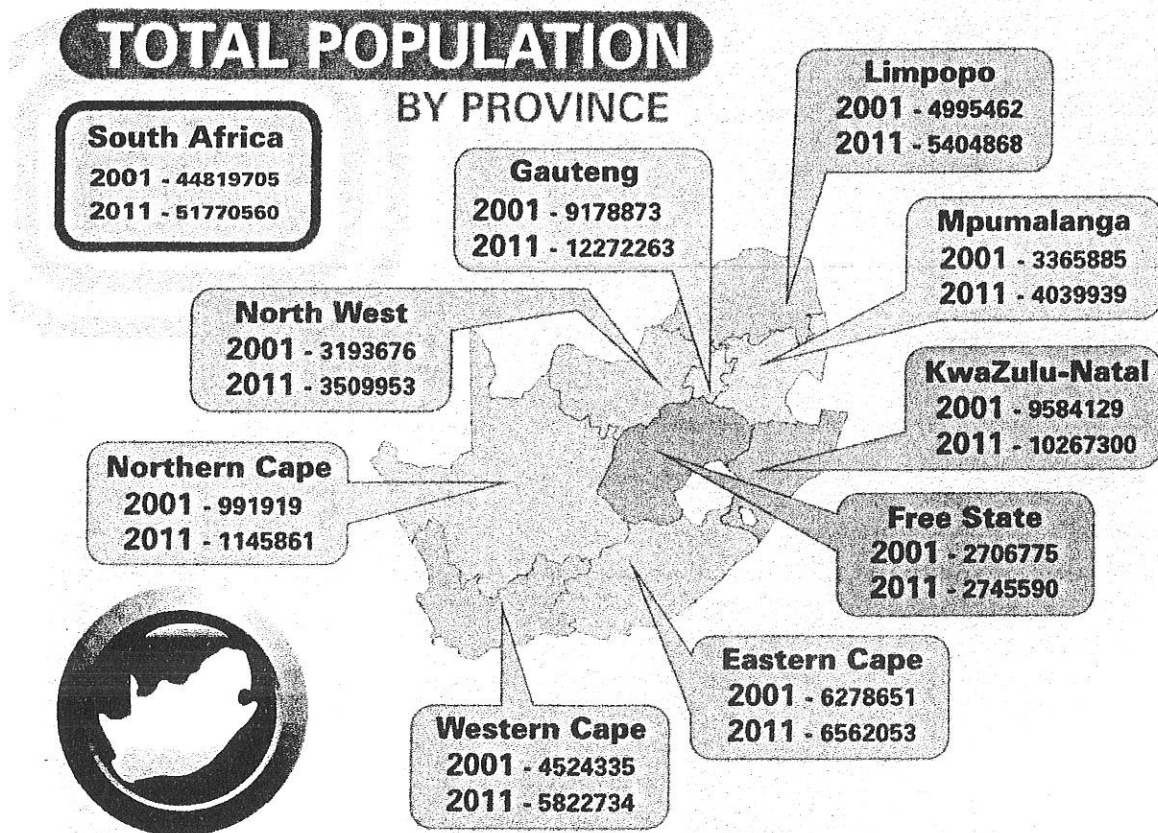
TOTAL POPULATION
BY PROVINCE

South Africa
2001 - 44819705
2011 - 51770560

Limpopo
2001 - 4995462
2011 - 5404868

Gauteng
2001 - 9178873
2011 - 12272263

Mpumalanga
2001 - 3365885
2011 - 4039939

North West
2001 - 3193676
2011 - 3509953

KwaZulu-Natal
2001 - 9584129
2011 - 10267300

Northern Cape
2001 - 991919
2011 - 1145861

Free State
2001 - 2706775
2011 - 2745590

Eastern Cape
2001 - 6278651
2011 - 6562053

Western Cape
2001 - 4524335
2011 - 5822734